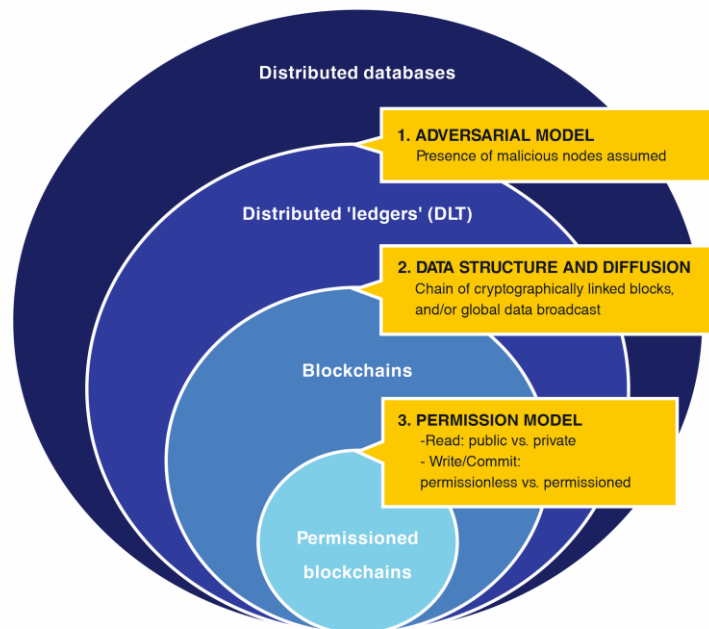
Distributed databases

1. ADVERSARIAL MODEL
Presence of malicious nodes assumed

Distributed 'ledgers' (DLT)

2. DATA STRUCTURE AND DIFFUSION
Chain of cryptographically linked blocks, and/or global data broadcast

Blockchains

3. PERMISSION MODEL
-Read: public vs. private
- Write/Commit: permissionless vs. permissioned

Permissioned blockchains